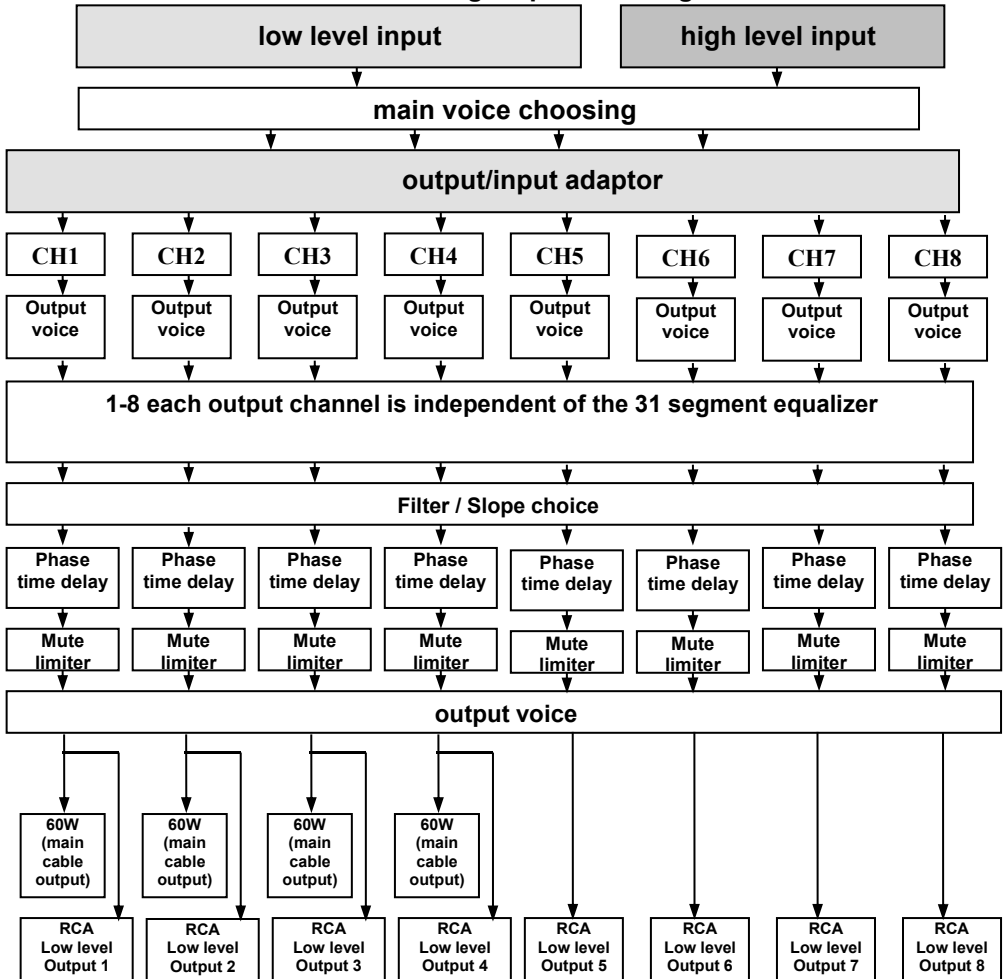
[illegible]

low level input

high level input

main voice choosing

output/input adaptor

CH1 CH2 CH3 CH4 CH5 CH6 CH7 CH8

Output voice Output voice Output voice Output voice Output voice Output voice Output voice Output voice

1-8 each output channel is independent of the 31 segment equalizer

Filter / Slope choice

Phase time delay Phase time delay Phase time delay Phase time delay Phase time delay Phase time delay Phase time delay Phase time delay

Mute limiter Mute limiter Mute limiter Mute limiter Mute limiter Mute limiter Mute limiter Mute limiter

output voice

60W (main cable output) 60W (main cable output) 60W (main cable output) 60W (main cable output)

RCA Low level Output 1

RCA Low level Output 2

RCA Low level Output 3

RCA Low level Output 4

RCA Low level Output 5

RCA Low level Output 6

RCA Low level Output 7

RCA Low level Output 8